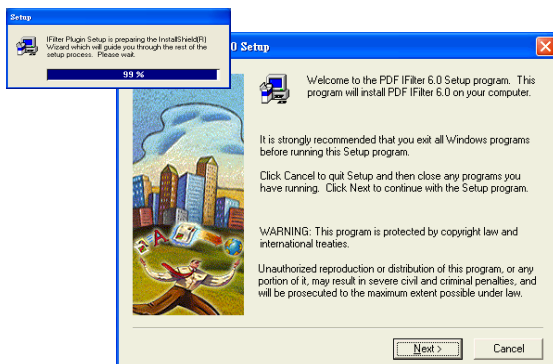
Setup

IFilter Plugin Setup is preparing the InstallShield(R) Wizard which will guide you through the rest of the setup process. Please wait.

99 %

0 Setup

Welcome to the PDF IFilter 6.0 Setup program. This program will install PDF IFilter 6.0 on your computer.

It is strongly recommended that you exit all Windows programs before running this Setup program.

Click Cancel to quit Setup and then close any programs you have running. Click Next to continue with the Setup program.

WARNING: This program is protected by copyright law and international treaties.

Unauthorized reproduction or distribution of this program, or any portion of it, may result in severe civil and criminal penalties, and will be prosecuted to the maximum extent possible under law.

Next >

Cancel